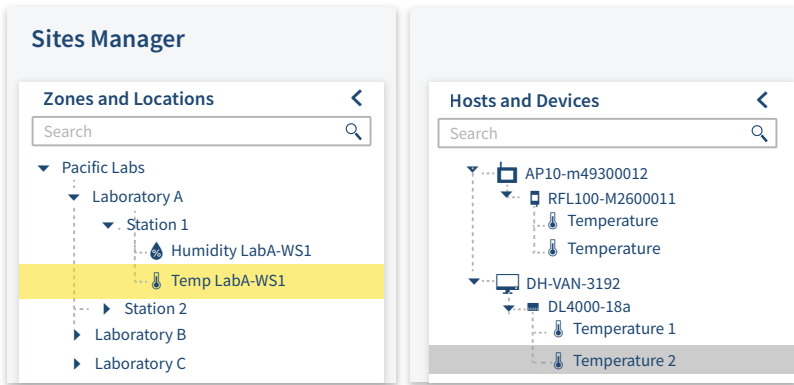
Sites Manager

Zones and Locations

Search

Pacific Labs
Laboratory A
Station 1
Humidity LabA-WS1
Temp LabA-WS1
Station 2
Laboratory B
Laboratory C

Hosts and Devices

Search

AP10-m49300012
RFL100-M2600011
Temperature
Temperature
DH-VAN-3192
DL4000-18a
Temperature 1
Temperature 2